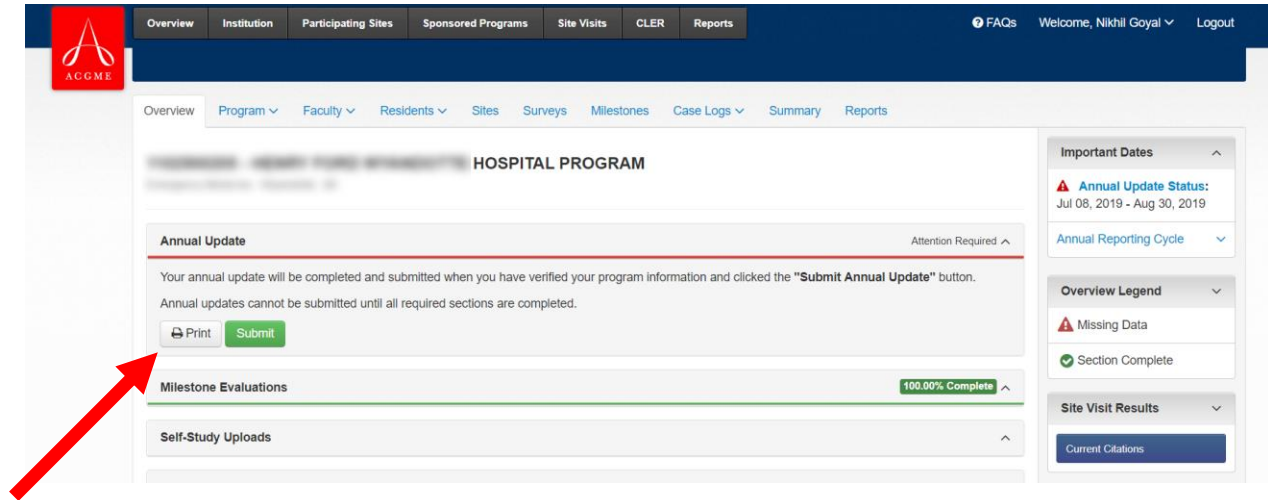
ACGME

Overview Institution Participating Sites Sponsored Programs Site Visits CLER Reports

FAQs Welcome, Nikhil Goyal Logout

Overview Program Faculty Residents Sites Surveys Milestones Case Logs Summary Reports

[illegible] HOSPITAL PROGRAM
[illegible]

Annual Update
Attention Required

Your annual update will be completed and submitted when you have verified your program information and clicked the "Submit Annual Update" button.

Annual updates cannot be submitted until all required sections are completed.

Print Submit

Milestone Evaluations
100.00% Complete

Self-Study Uploads

Important Dates

Annual Update Status: Jul 08, 2019 - Aug 30, 2019

Annual Reporting Cycle

Overview Legend

Missing Data

Section Complete

Site Visit Results

Current Citations